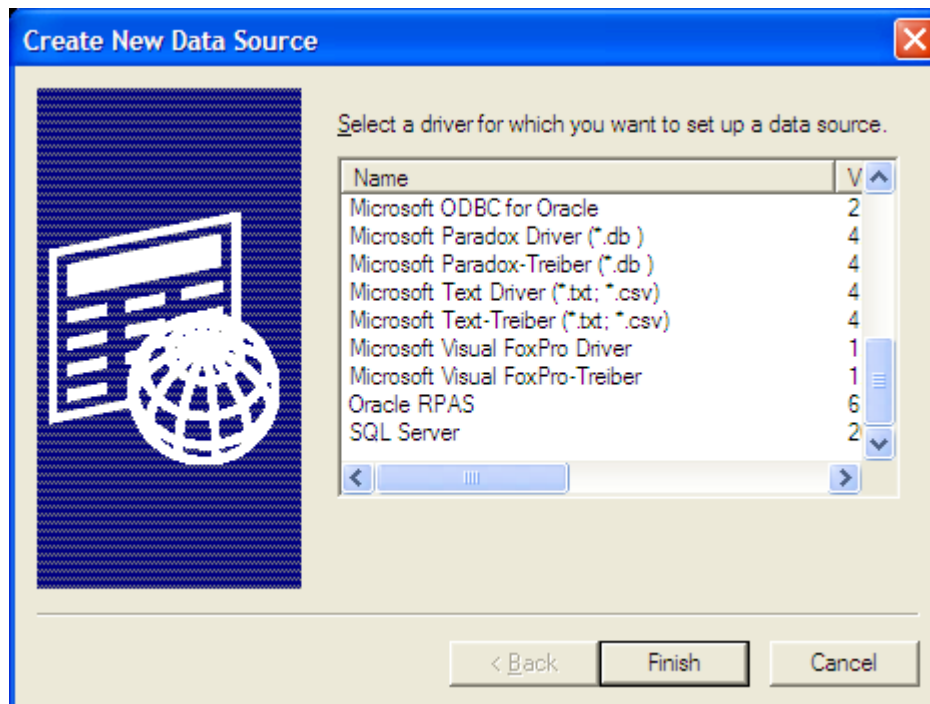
Create New Data Source

Select a driver for which you want to set up a data source.

| Name | V |
|---|---|
| Microsoft ODBC for Oracle | 2 |
| Microsoft Paradox Driver (*.db ) | 4 |
| Microsoft Paradox-Treiber (*.db ) | 4 |
| Microsoft Text Driver (*.txt; *.csv) | 4 |
| Microsoft Text-Treiber (*.txt; *.csv) | 4 |
| Microsoft Visual FoxPro Driver | 1 |
| Microsoft Visual FoxPro-Treiber | 1 |
| Oracle RPAS | 6 |
| SQL Server | 2 |

< Back Finish Cancel